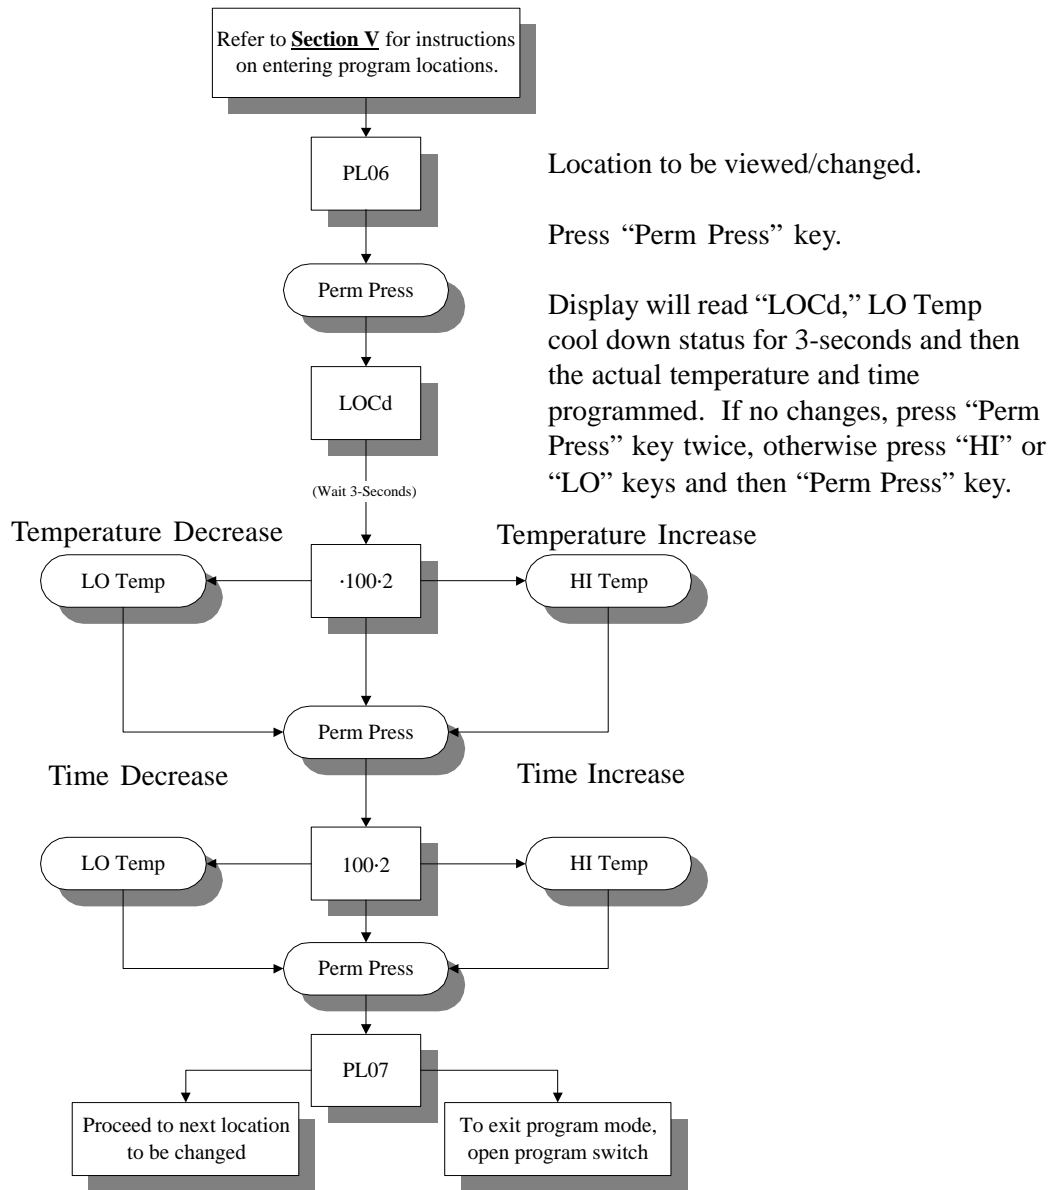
Refer to **Section V** for instructions on entering program locations.

PL06

Location to be viewed/changed.

Press “Perm Press” key.

Perm Press

Display will read “LOCd,” LO Temp cool down status for 3-seconds and then the actual temperature and time programmed. If no changes, press “Perm Press” key twice, otherwise press “HI” or “LO” keys and then “Perm Press” key.

LOCd

(Wait 3-Seconds)

Temperature Decrease

Temperature Increase

LO Temp

·100·2

HI Temp

Perm Press

Time Decrease

Time Increase

LO Temp

100·2

HI Temp

Perm Press

PL07

Proceed to next location to be changed

To exit program mode, open program switch